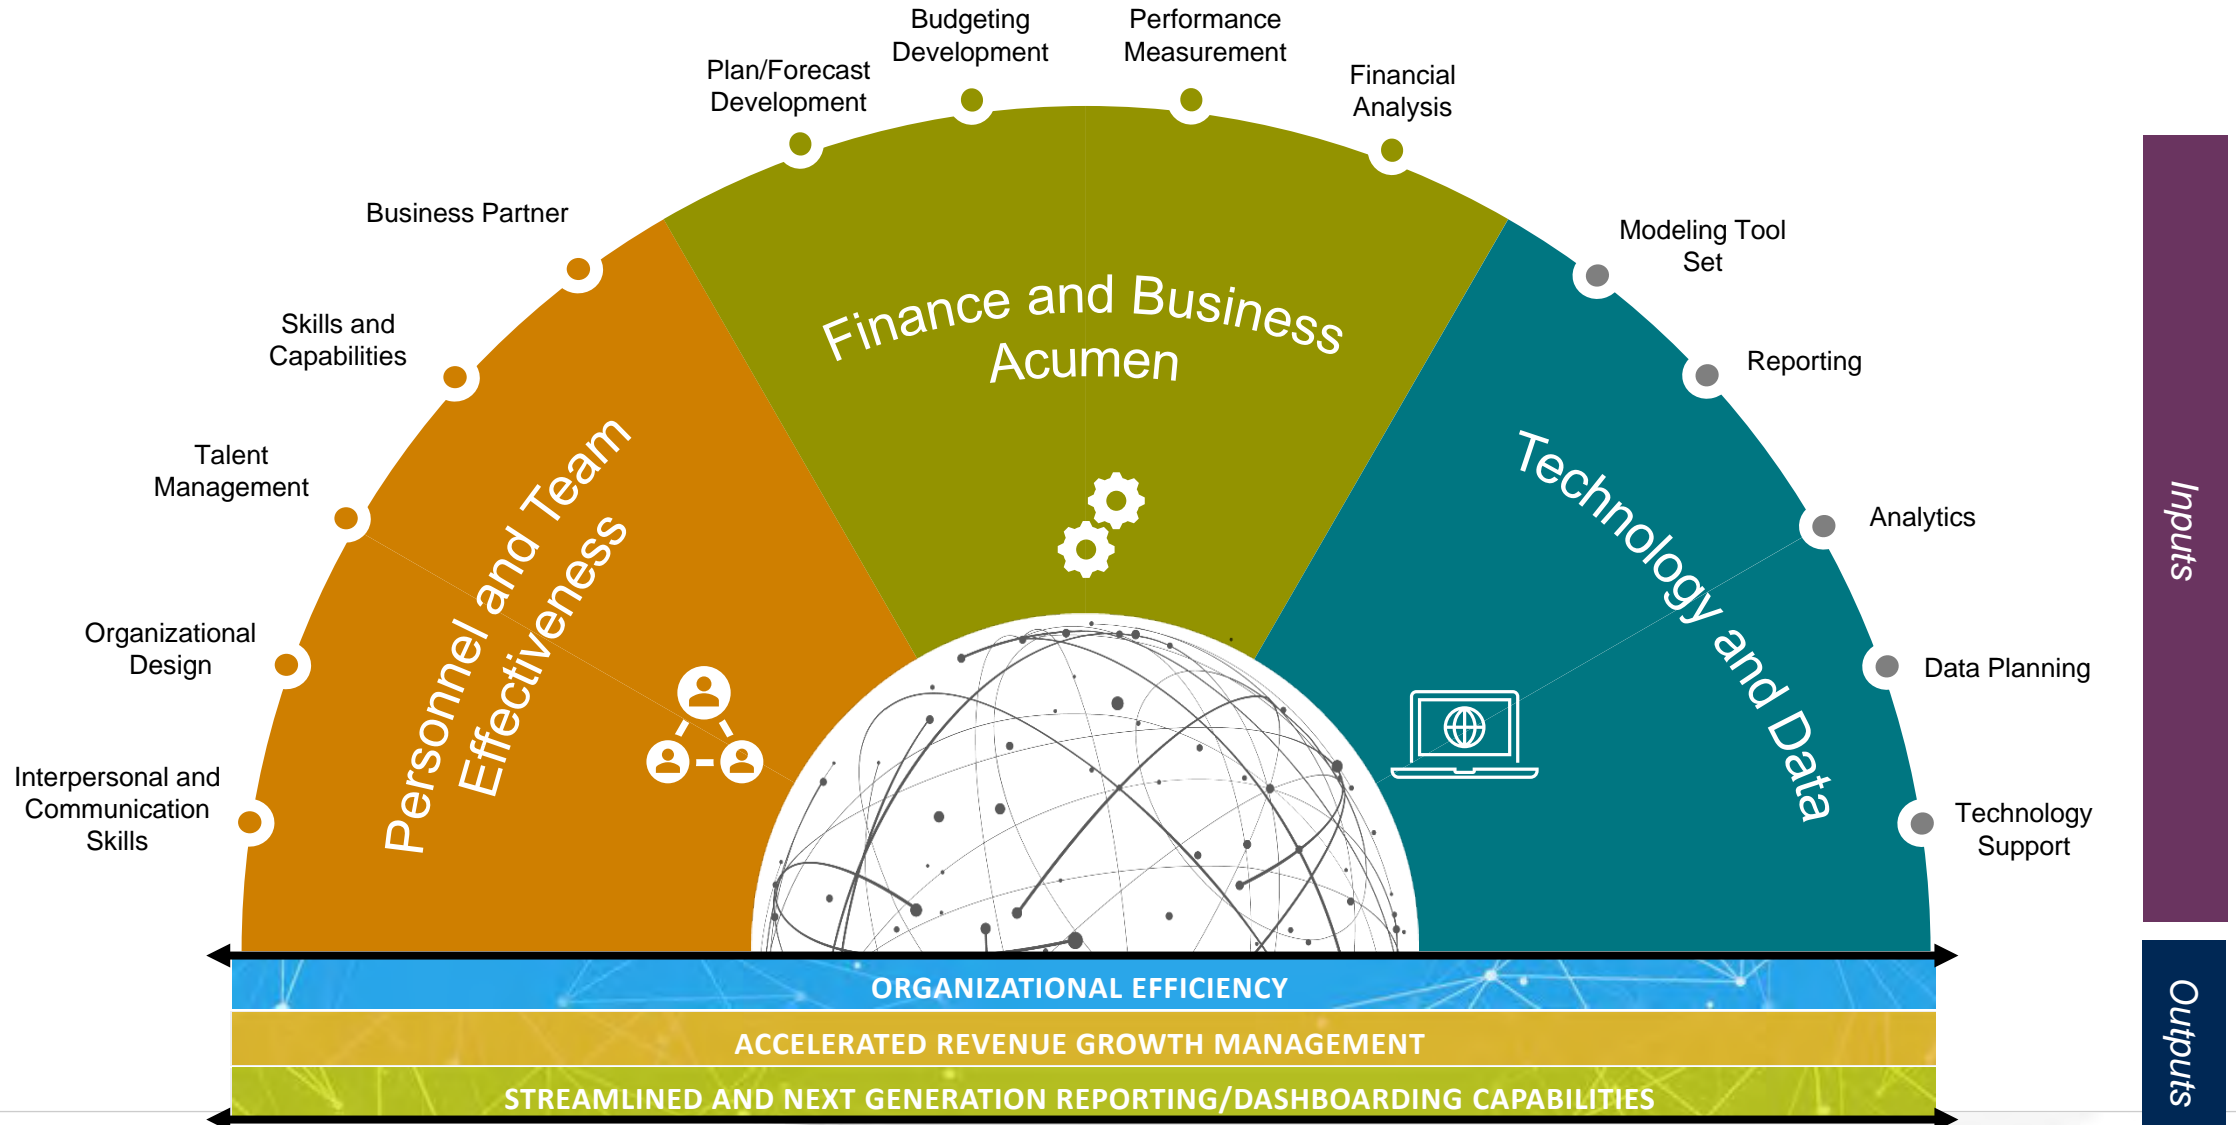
Budgeting Development

Performance Measurement

Plan/Forecast Development

Financial Analysis

Business Partner

Skills and Capabilities

Talent Management

Organizational Design

Interpersonal and Communication Skills

Modeling Tool Set

Reporting

Analytics

Data Planning

Technology Support

Finance and Business Acumen

Personnel and Team Effectiveness

Technology and Data

Inputs

ORGANIZATIONAL EFFICIENCY

ACCELERATED REVENUE GROWTH MANAGEMENT

STREAMLINED AND NEXT GENERATION REPORTING/DASHBOARDING CAPABILITIES

Outputs